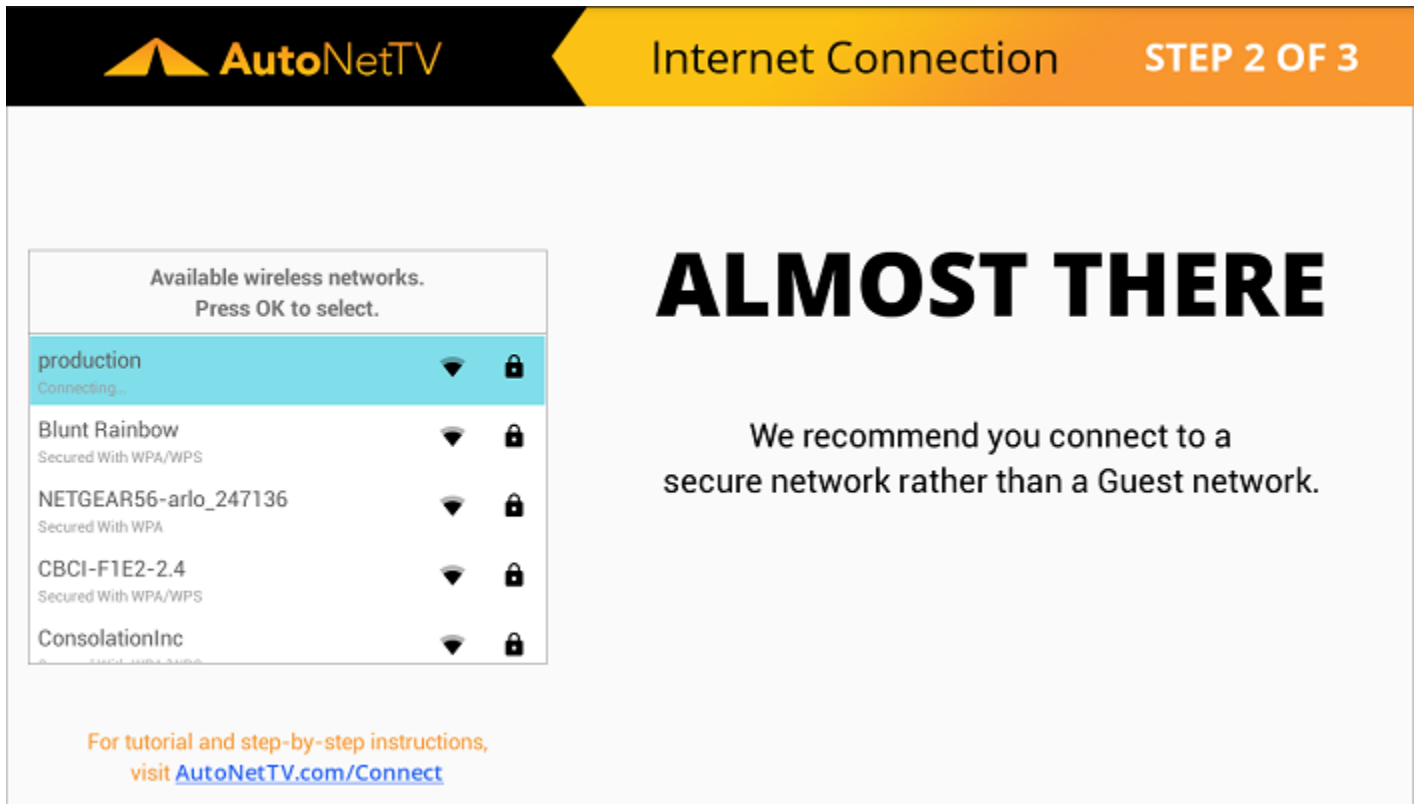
AutoNetTV

Internet Connection

STEP 2 OF 3

Available wireless networks.
Press OK to select.

production
Connecting...

Blunt Rainbow
Secured With WPA/WPS

NETGEAR56-arlo_247136
Secured With WPA

CBCI-F1E2-2.4
Secured With WPA/WPS

ConsolationInc
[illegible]

ALMOST THERE

We recommend you connect to a secure network rather than a Guest network.

For tutorial and step-by-step instructions, visit AutoNetTV.com/Connect